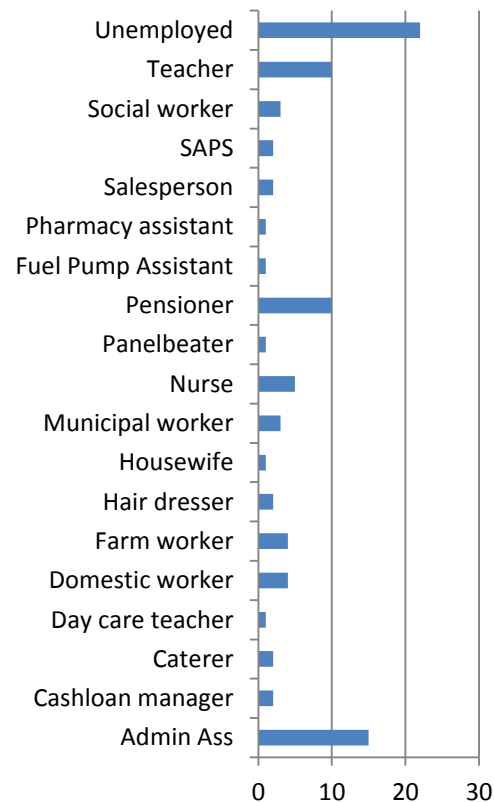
Unemployed
Teacher
Social worker
SAPS
Salesperson
Pharmacy assistant
Fuel Pump Assistant
Pensioner
Panelbeater
Nurse
Municipal worker
Housewife
Hair dresser
Farm worker
Domestic worker
Day care teacher
Caterer
Cashloan manager
Admin Ass

0
10
20
30